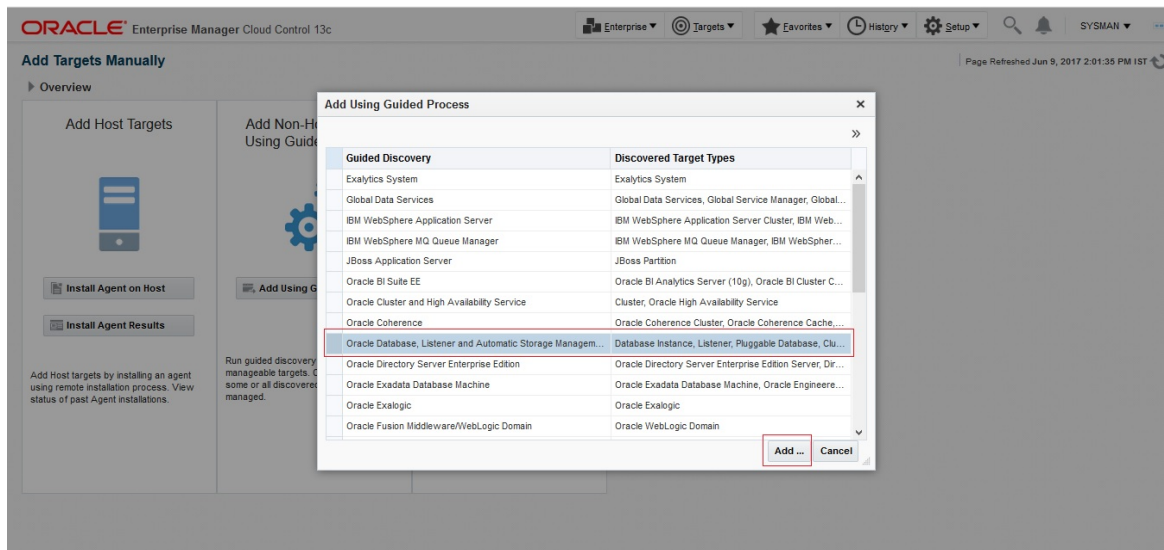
ORACLE Enterprise Manager Cloud Control 13c

Enterprise ▾ Targets ▾ Favorites ▾ History ▾ Setup ▾ SYSMAN ▾

Add Targets Manually

Page Refreshed Jun 9, 2017 2:01:35 PM IST

Overview

Add Host Targets

Install Agent on Host

Install Agent Results

Add Host targets by installing an agent using remote installation process. View status of past Agent installations.

Add Non-H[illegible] Using Guide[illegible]

Add Using G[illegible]

Run guided discovery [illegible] manageable targets. C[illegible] some or all discovered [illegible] managed.

Add Using Guided Process

»

| Guided Discovery | Discovered Target Types |
|---|---|
| Exalytics System | Exalytics System |
| Global Data Services | Global Data Services, Global Service Manager, Global... |
| IBM WebSphere Application Server | IBM WebSphere Application Server Cluster, IBM Web... |
| IBM WebSphere MQ Queue Manager | IBM WebSphere MQ Queue Manager, IBM WebSpher... |
| JBoss Application Server | JBoss Partition |
| Oracle BI Suite EE | Oracle BI Analytics Server (10g), Oracle BI Cluster C... |
| Oracle Cluster and High Availability Service | Cluster, Oracle High Availability Service |
| Oracle Coherence | Oracle Coherence Cluster, Oracle Coherence Cache,... |
| Oracle Database, Listener and Automatic Storage Managem... | Database Instance, Listener, Pluggable Database, Clu... |
| Oracle Directory Server Enterprise Edition | Oracle Directory Server Enterprise Edition Server, Dir... |
| Oracle Exadata Database Machine | Oracle Exadata Database Machine, Oracle Engineere... |
| Oracle Exalogic | Oracle Exalogic |
| Oracle Fusion Middleware/WebLogic Domain | Oracle WebLogic Domain |

Add ... Cancel